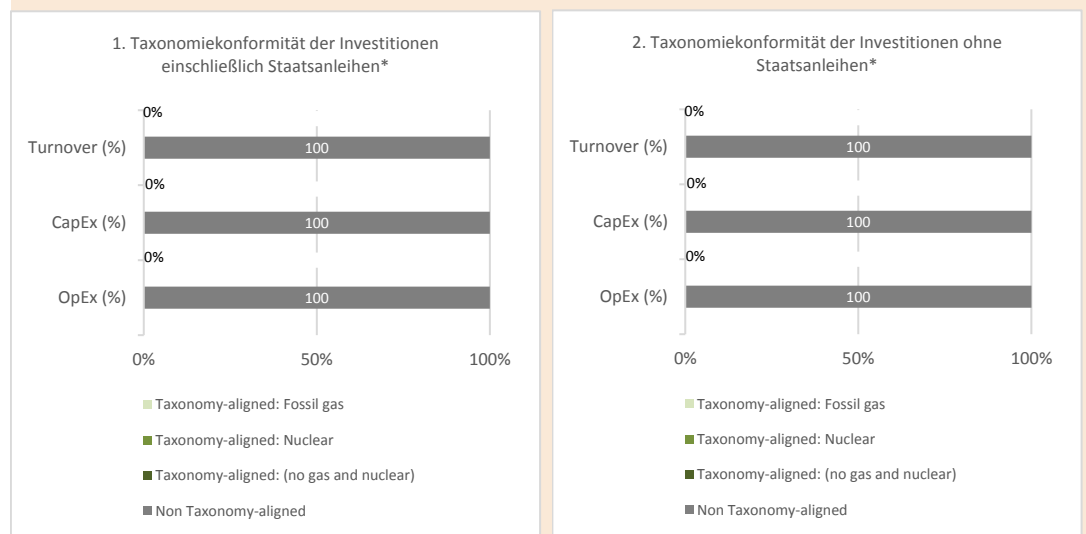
1. Taxonomiekonformität der Investitionen einschließlich Staatsanleihen*

0%

Turnover (%) 100

0%

CapEx (%) 100

0%

OpEx (%) 100

0% 50% 100%

Taxonomy-aligned: Fossil gas

Taxonomy-aligned: Nuclear

Taxonomy-aligned: (no gas and nuclear)

Non Taxonomy-aligned

2. Taxonomiekonformität der Investitionen ohne Staatsanleihen*

0%

Turnover (%) 100

0%

CapEx (%) 100

0%

OpEx (%) 100

0% 50% 100%

Taxonomy-aligned: Fossil gas

Taxonomy-aligned: Nuclear

Taxonomy-aligned: (no gas and nuclear)

Non Taxonomy-aligned